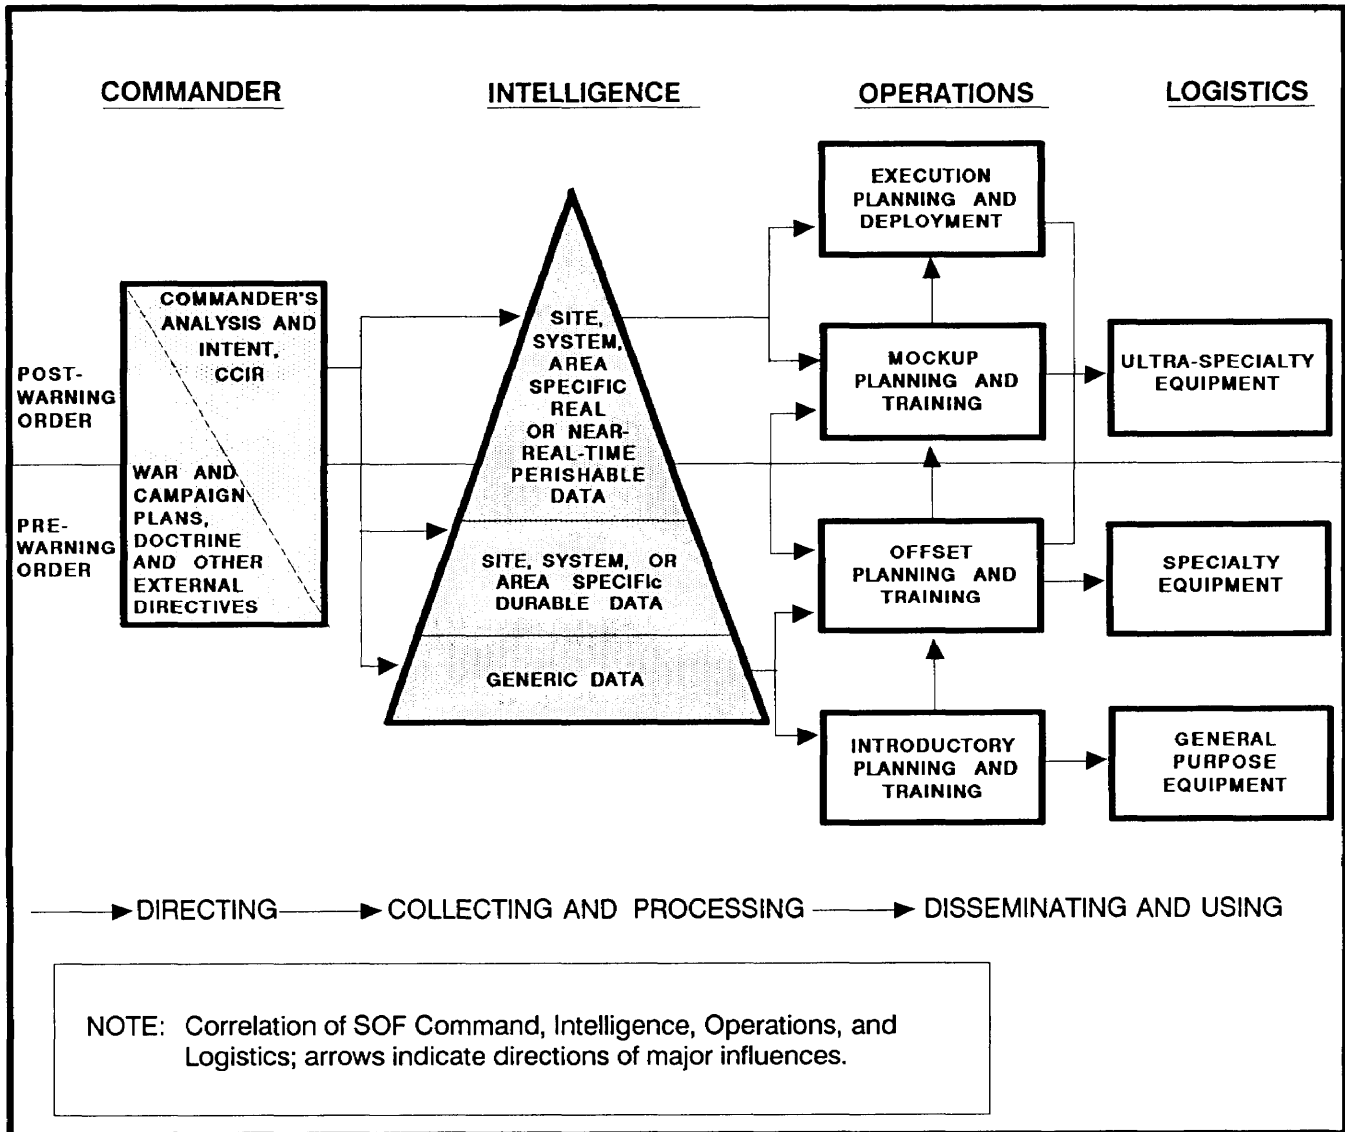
COMMANDER

INTELLIGENCE

OPERATIONS

LOGISTICS

POST-WARNING ORDER

PRE-WARNING ORDER

COMMANDER'S ANALYSIS AND INTENT, CCIR

WAR AND CAMPAIGN PLANS, DOCTRINE AND OTHER EXTERNAL DIRECTIVES

SITE, SYSTEM, AREA SPECIFIC REAL OR NEAR-REAL-TIME PERISHABLE DATA

SITE, SYSTEM, OR AREA SPECIFIc DURABLE DATA

GENERIC DATA

EXECUTION PLANNING AND DEPLOYMENT

MOCKUP PLANNING AND TRAINING

OFFSET PLANNING AND TRAINING

INTRODUCTORY PLANNING AND TRAINING

ULTRA-SPECIALTY EQUIPMENT

SPECIALTY EQUIPMENT

GENERAL PURPOSE EQUIPMENT

DIRECTING COLLECTING AND PROCESSING DISSEMINATING AND USING

NOTE: Correlation of SOF Command, Intelligence, Operations, and Logistics; arrows indicate directions of major influences.